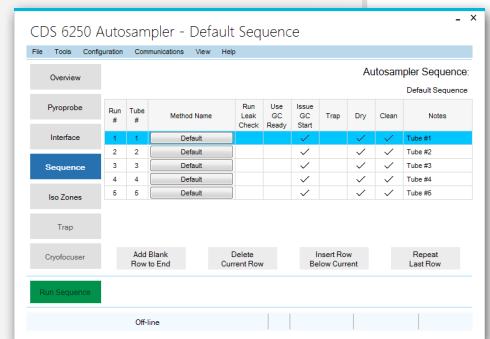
CDS 6250 Autosampler - Default Sequence

File Tools Configuration Communications View Help

Overview
Pyroprobe
Interface
Sequence
Iso Zones
Trap
Cryofocuser

Autosampler Sequence:
Default Sequence

| Run # | Tube # | Method Name | Run Leak Check | Use GC Ready | Issue GC Start | Trap | Dry | Clean | Notes |
|---|---|---|---|---|---|---|---|---|---|
| 1 | 1 | Default | | | ✓ | | ✓ | ✓ | Tube #1 |
| 2 | 2 | Default | | | ✓ | | ✓ | ✓ | Tube #2 |
| 3 | 3 | Default | | | ✓ | | ✓ | ✓ | Tube #3 |
| 4 | 4 | Default | | | ✓ | | ✓ | ✓ | Tube #4 |
| 5 | 5 | Default | | | ✓ | | ✓ | ✓ | Tube #5 |

Add Blank Row to End
Delete Current Row
Insert Row Below Current
Repeat Last Row

Run Sequence

Off-line